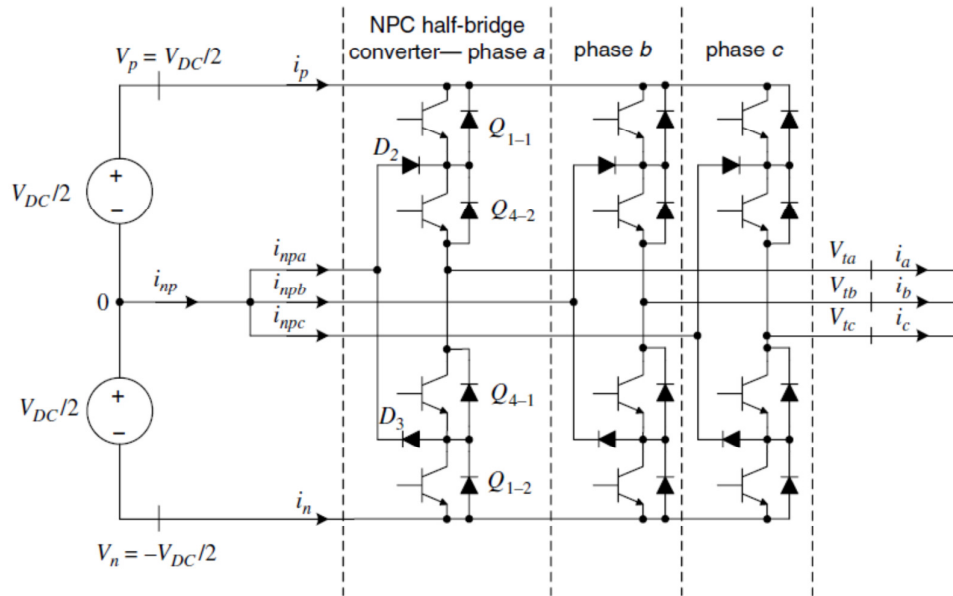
NPC half-bridge converter— phase $a$

phase $b$

phase $c$

$V_p = V_{DC}/2$

$i_p$

$Q_{1-1}$

$D_2$

$Q_{4-2}$

$V_{DC}/2$

+

–

$i_{npa}$

$i_{np}$

$i_{npb}$

$i_{npc}$

0

$V_{ta}$

$i_a$

$V_{tb}$

$i_b$

$V_{tc}$

$i_c$

$V_{DC}/2$

+

–

$Q_{4-1}$

$D_3$

$Q_{1-2}$

$i_n$

$V_n = -V_{DC}/2$